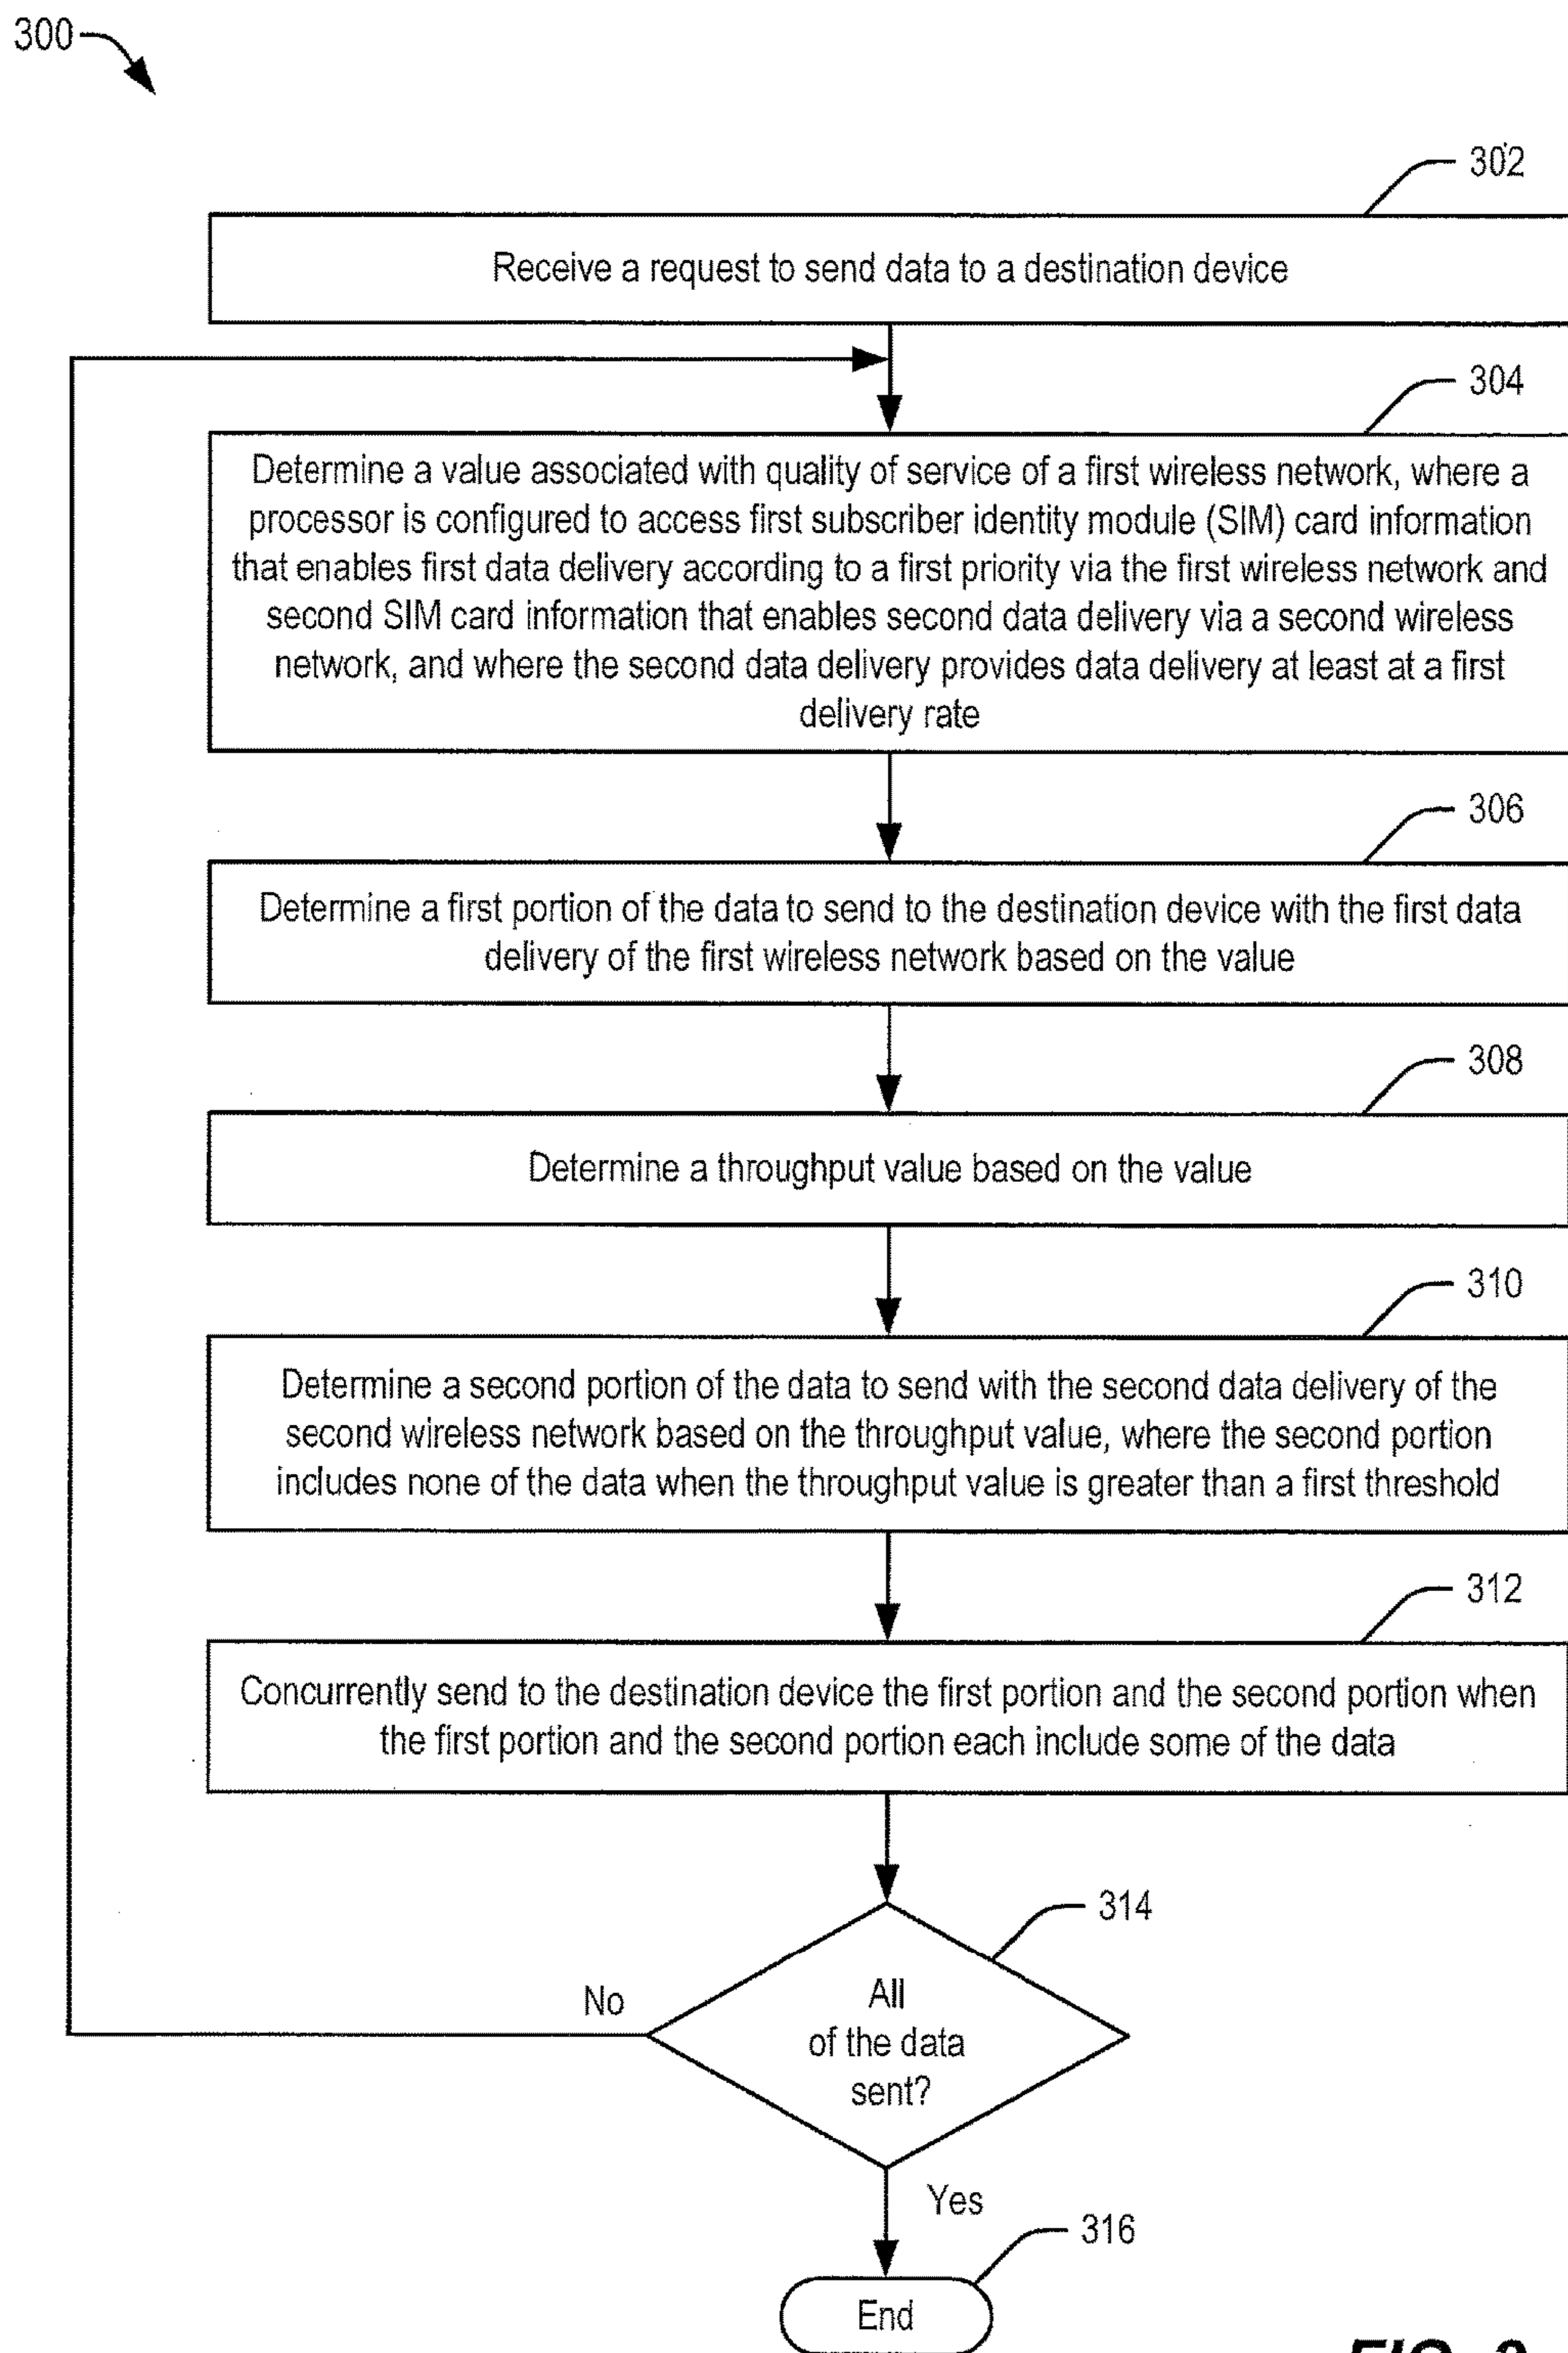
300

302

Receive a request to send data to a destination device

304

Determine a value associated with quality of service of a first wireless network, where a processor is configured to access first subscriber identity module (SIM) card information that enables first data delivery according to a first priority via the first wireless network and second SIM card information that enables second data delivery via a second wireless network, and where the second data delivery provides data delivery at least at a first delivery rate

306

Determine a first portion of the data to send to the destination device with the first data delivery of the first wireless network based on the value

308

Determine a throughput value based on the value

310

Determine a second portion of the data to send with the second data delivery of the second wireless network based on the throughput value, where the second portion includes none of the data when the throughput value is greater than a first threshold

312

Concurrently send to the destination device the first portion and the second portion when the first portion and the second portion each include some of the data

314

All of the data sent?

No

Yes

316

End

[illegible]